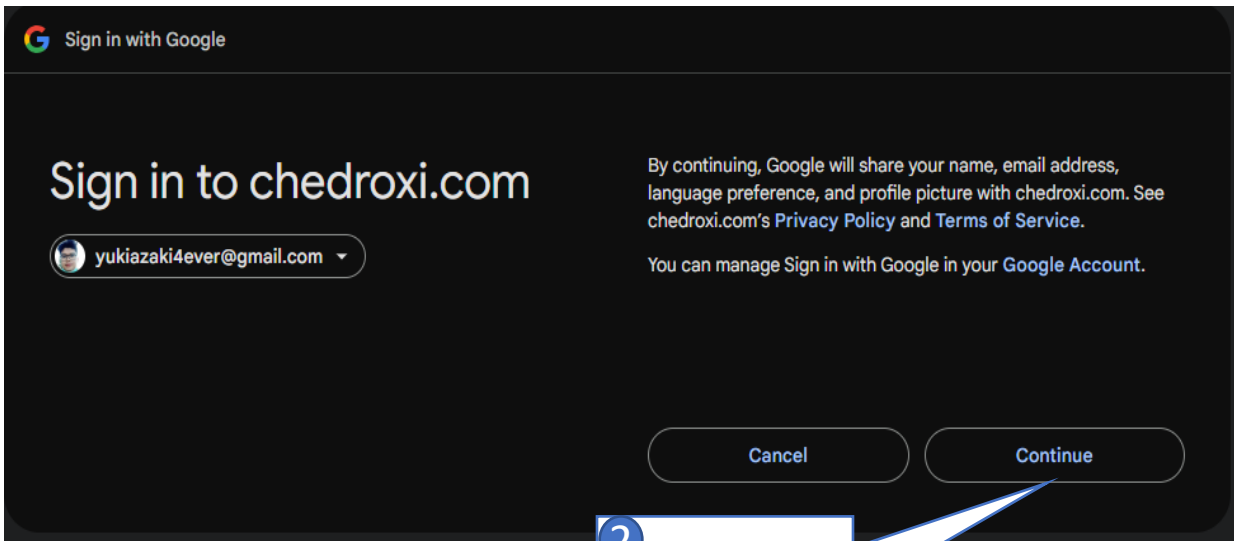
Sign in with Google

Sign in to chedroxi.com

yukiazaki4ever@gmail.com

By continuing, Google will share your name, email address, language preference, and profile picture with chedroxi.com. See chedroxi.com's Privacy Policy and Terms of Service.

You can manage Sign in with Google in your Google Account.

Cancel

Continue

2